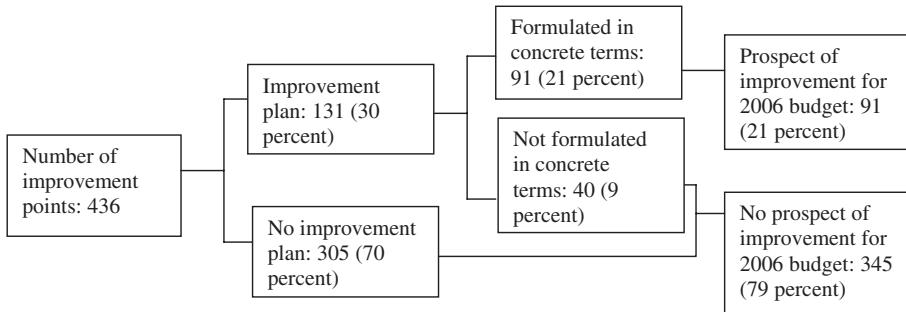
Number of improvement points: 436

Improvement plan: 131 (30 percent)

No improvement plan: 305 (70 percent)

Formulated in concrete terms: 91 (21 percent)

Not formulated in concrete terms: 40 (9 percent)

Prospect of improvement for 2006 budget: 91 (21 percent)

No prospect of improvement for 2006 budget: 345 (79 percent)